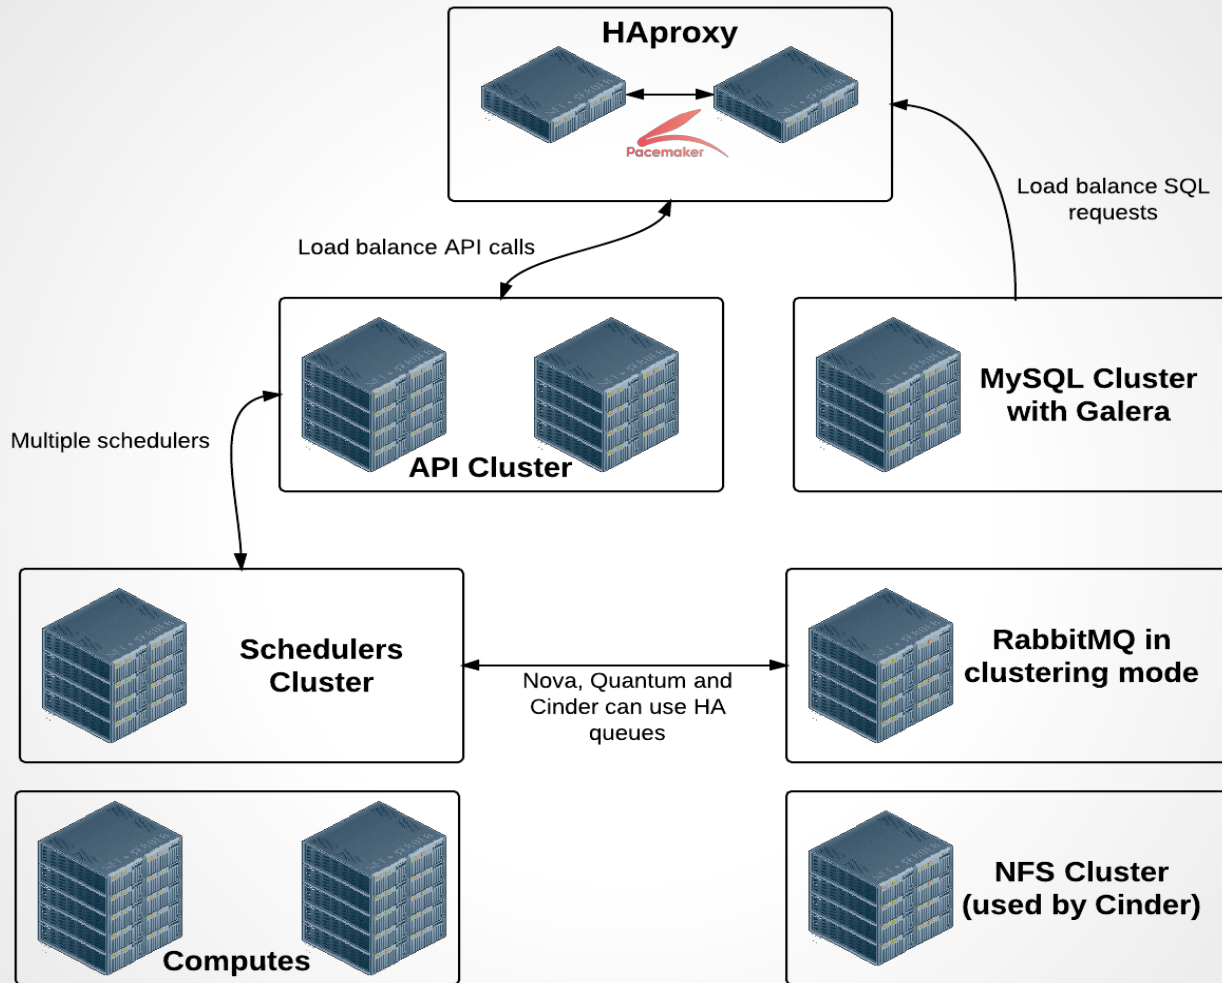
HAproxy

Pacemaker

Load balance SQL requests

Load balance API calls

API Cluster

MySQL Cluster with Galera

Multiple schedulers

Schedulers Cluster

Nova, Quantum and Cinder can use HA queues

RabbitMQ in clustering mode

Computes

NFS Cluster (used by Cinder)